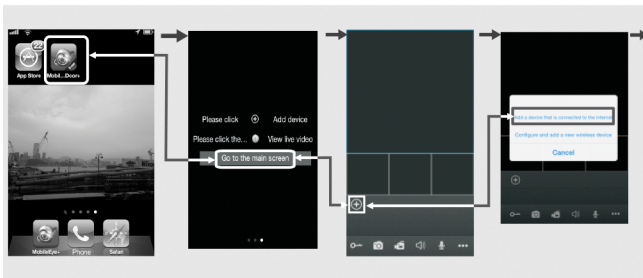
22

App Store

Mobil...Doom

MobileEye+

Phone

Safari

Please click ⊕ Add device

Please click the... View live video

Go to the main screen

Add a device that is connected to the Internet

Configure and add a new wireless device

Cancel